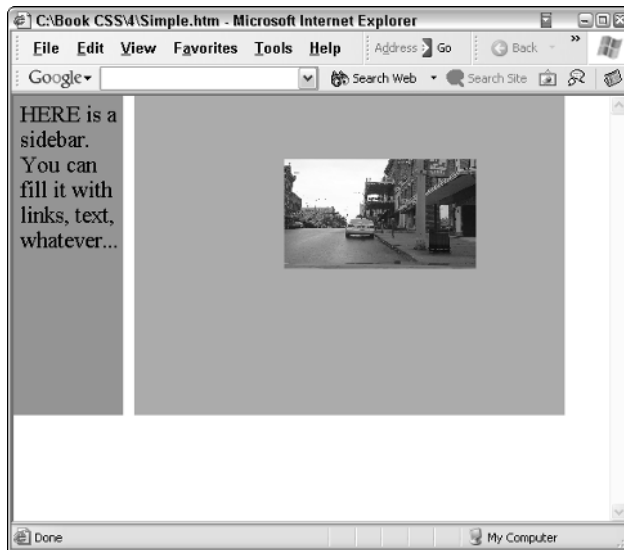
C:\Book CSS\4\Simple.htm - Microsoft Internet Explorer

File Edit View Favorites Tools Help Address Go Back

Google Search Web Search Site

HERE is a sidebar. You can fill it with links, text, whatever...

Done My Computer